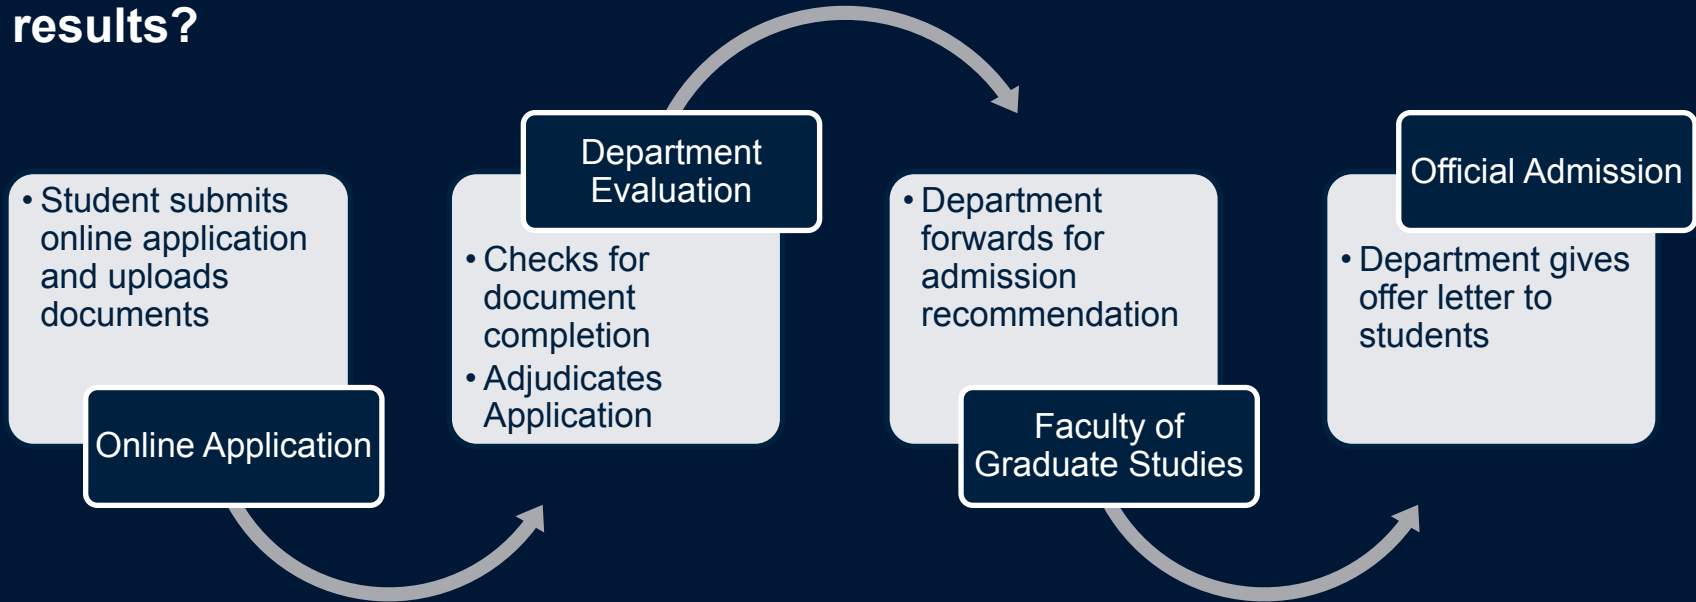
results?

• Student submits online application and uploads documents

Online Application

Department Evaluation

• Checks for document completion
• Adjudicates Application

• Department forwards for admission recommendation

Faculty of Graduate Studies

Official Admission

• Department gives offer letter to students